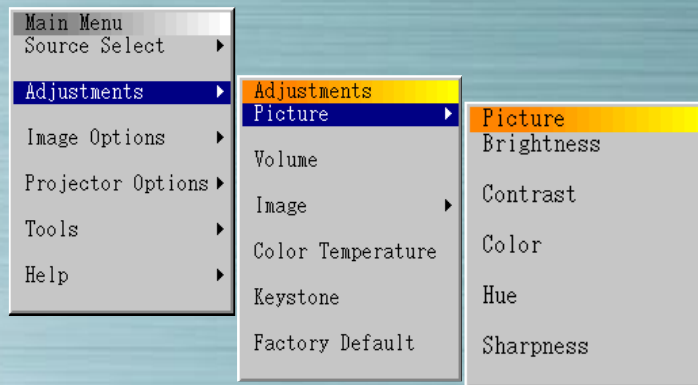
Main Menu
Source Select ▸

Adjustments ▸

Image Options ▸

Projector Options ▸

Tools ▸

Help ▸

Adjustments
Picture ▸

Volume

Image ▸

Color Temperature

Keystone

Factory Default

Picture
Brightness

Contrast

Color

Hue

Sharpness